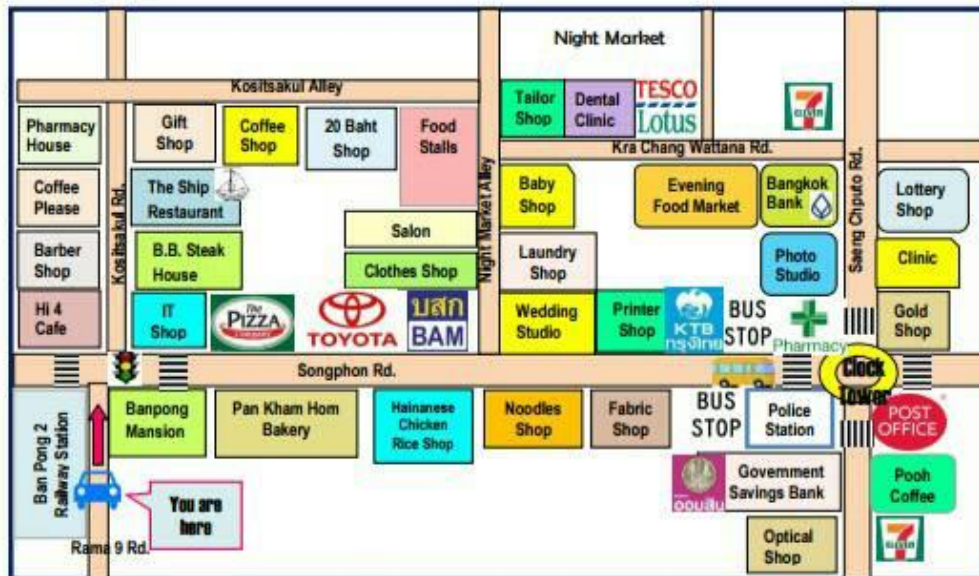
Night Market

Kositsakul Alley

Pharmacy House

Gift Shop

Coffee Shop

20 Baht Shop

Food Stalls

Tailor Shop

Dental Clinic

TESCO Lotus

7 ELEVEN

Kra Chang Wattana Rd.

Coffee Please

Kositsakul Rd.

The Ship Restaurant

Night Market Alley

Baby Shop

Evening Food Market

Bangkok Bank

Saeng Chiputo Rd.

Lottery Shop

Barber Shop

B.B. Steak House

Salon

Laundry Shop

Photo Studio

Clinic

Clothes Shop

Hi 4 Cafe

IT Shop

The PIZZA COMPANY

TOYOTA

บสก BAM

Wedding Studio

Printer Shop

KTB กรุงไทย

BUS STOP

Pharmacy

Gold Shop

Songphon Rd.

Clock Tower

Ban Pong 2 Railway Station

Banpong Mansion

Pan Kham Hom Bakery

Hainanese Chicken Rice Shop

Noodles Shop

Fabric Shop

BUS STOP

Police Station

POST OFFICE

ออมสิน

Government Savings Bank

Pooh Coffee

You are here

Rama 9 Rd.

Optical Shop

7 ELEVEN